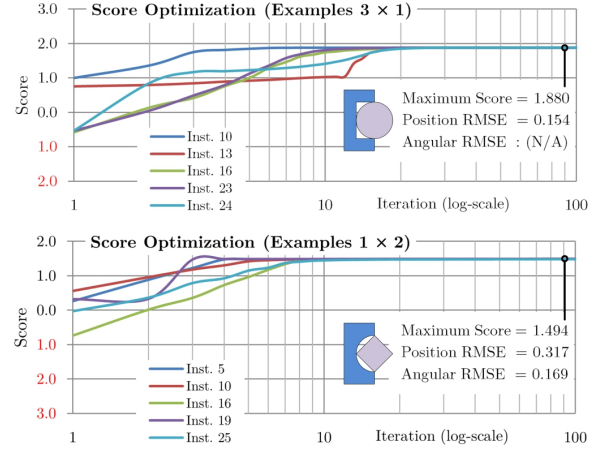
Score Optimization (Examples $3 \times 1$)

3.0
2.0
1.0
0.0
1.0
2.0

Score

1
10
100

Iteration (log-scale)

Inst. 10
Inst. 13
Inst. 16
Inst. 23
Inst. 24

Maximum Score = 1.880
Position RMSE = 0.154
Angular RMSE : (N/A)

Score Optimization (Examples $1 \times 2$)

2.0
1.0
0.0
1.0
2.0
3.0

Score

1
10
100

Iteration (log-scale)

Inst. 5
Inst. 10
Inst. 16
Inst. 19
Inst. 25

Maximum Score = 1.494
Position RMSE = 0.317
Angular RMSE = 0.169